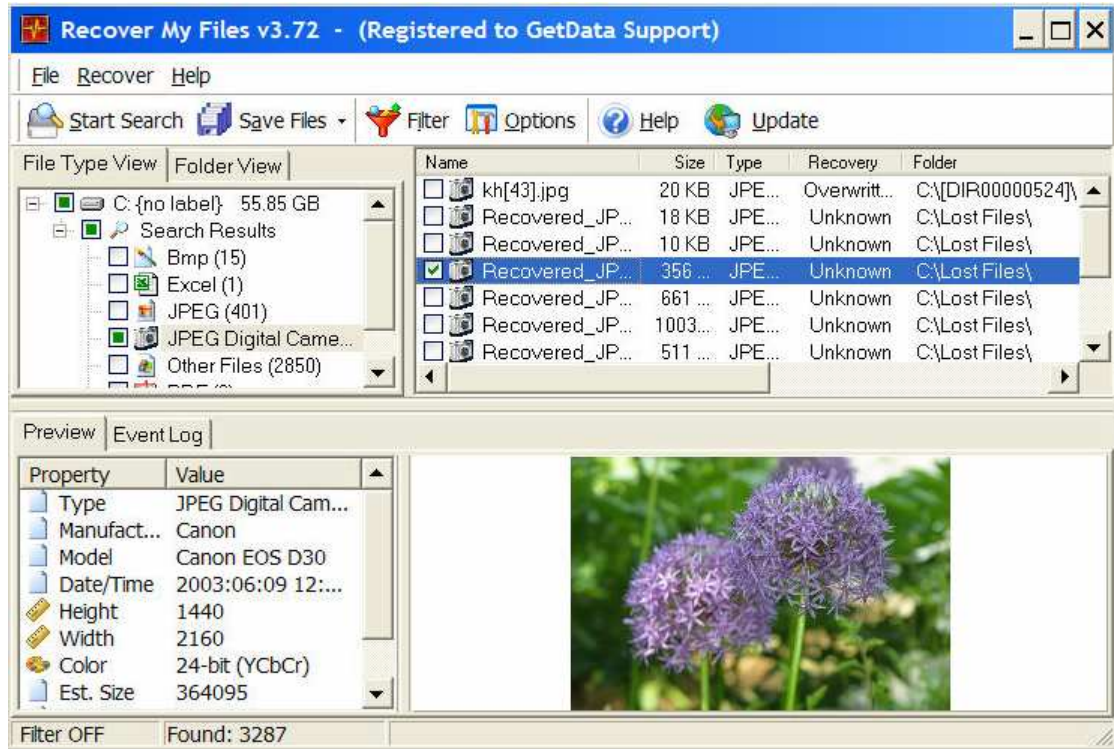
Recover My Files v3.72 - (Registered to GetData Support)

File Recover Help

Start Search Save Files Filter Options Help Update

File Type View Folder View

C: {no label} 55.85 GB
Search Results
Bmp (15)
Excel (1)
JPEG (401)
JPEG Digital Came...
Other Files (2850)

| Name | Size | Type | Recovery | Folder |
|---|---|---|---|---|
| kh[43].jpg | 20 KB | JPE... | Overwritt... | C:\[DIR00000524]\ |
| Recovered_JP... | 18 KB | JPE... | Unknown | C:\Lost Files\ |
| Recovered_JP... | 10 KB | JPE... | Unknown | C:\Lost Files\ |
| Recovered_JP... | 356 ... | JPE... | Unknown | C:\Lost Files\ |
| Recovered_JP... | 661 ... | JPE... | Unknown | C:\Lost Files\ |
| Recovered_JP... | 1003... | JPE... | Unknown | C:\Lost Files\ |
| Recovered_JP... | 511 ... | JPE... | Unknown | C:\Lost Files\ |

Preview Event Log

| Property | Value |
|---|---|
| Type | JPEG Digital Cam... |
| Manufact... | Canon |
| Model | Canon EOS D30 |
| Date/Time | 2003:06:09 12:... |
| Height | 1440 |
| Width | 2160 |
| Color | 24-bit (YCbCr) |
| Est. Size | 364095 |

Filter OFF Found: 3287